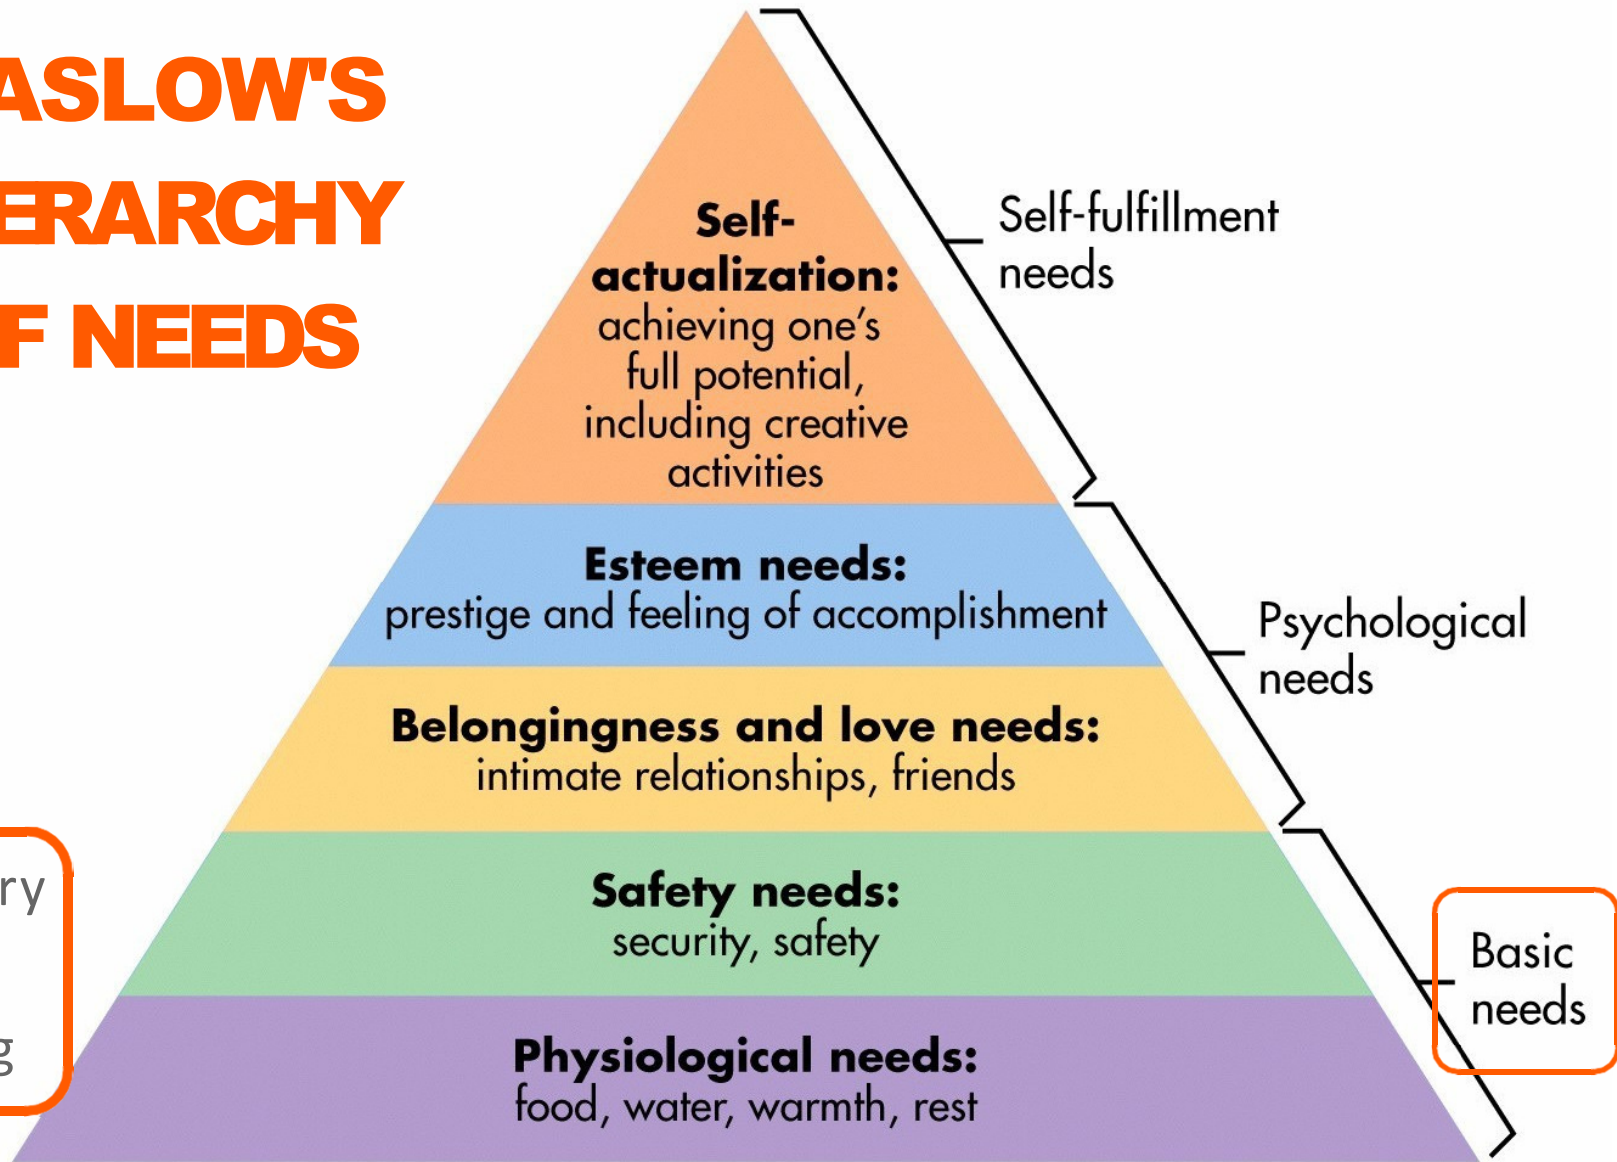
ASLOW'S
ERARCHY
F NEEDS

Self-actualization: achieving one's full potential, including creative activities

Esteem needs: prestige and feeling of accomplishment

Belongingness and love needs: intimate relationships, friends

Safety needs: security, safety

Physiological needs: food, water, warmth, rest

Self-fulfillment needs

Psychological needs

Basic needs

ry

g